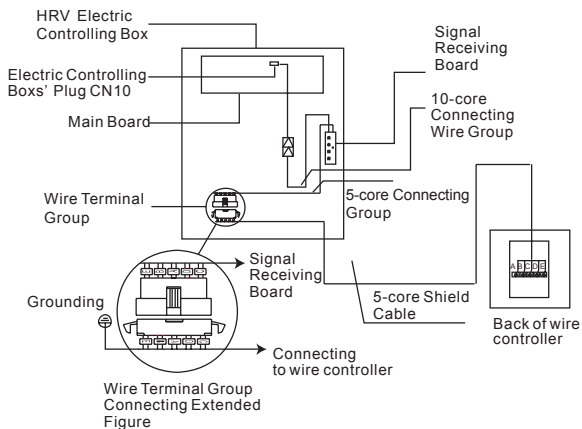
HRV Electric Controlling Box

Signal Receiving Board

Electric Controlling Boxs' Plug CN10

10-core Connecting Wire Group

Main Board

Wire Terminal Group

5-core Connecting Group

Signal Receiving Board

Grounding

5-core Shield Cable

A B C D E

Back of wire controller

Connecting to wire controller

Wire Terminal Group Connecting Extended Figure